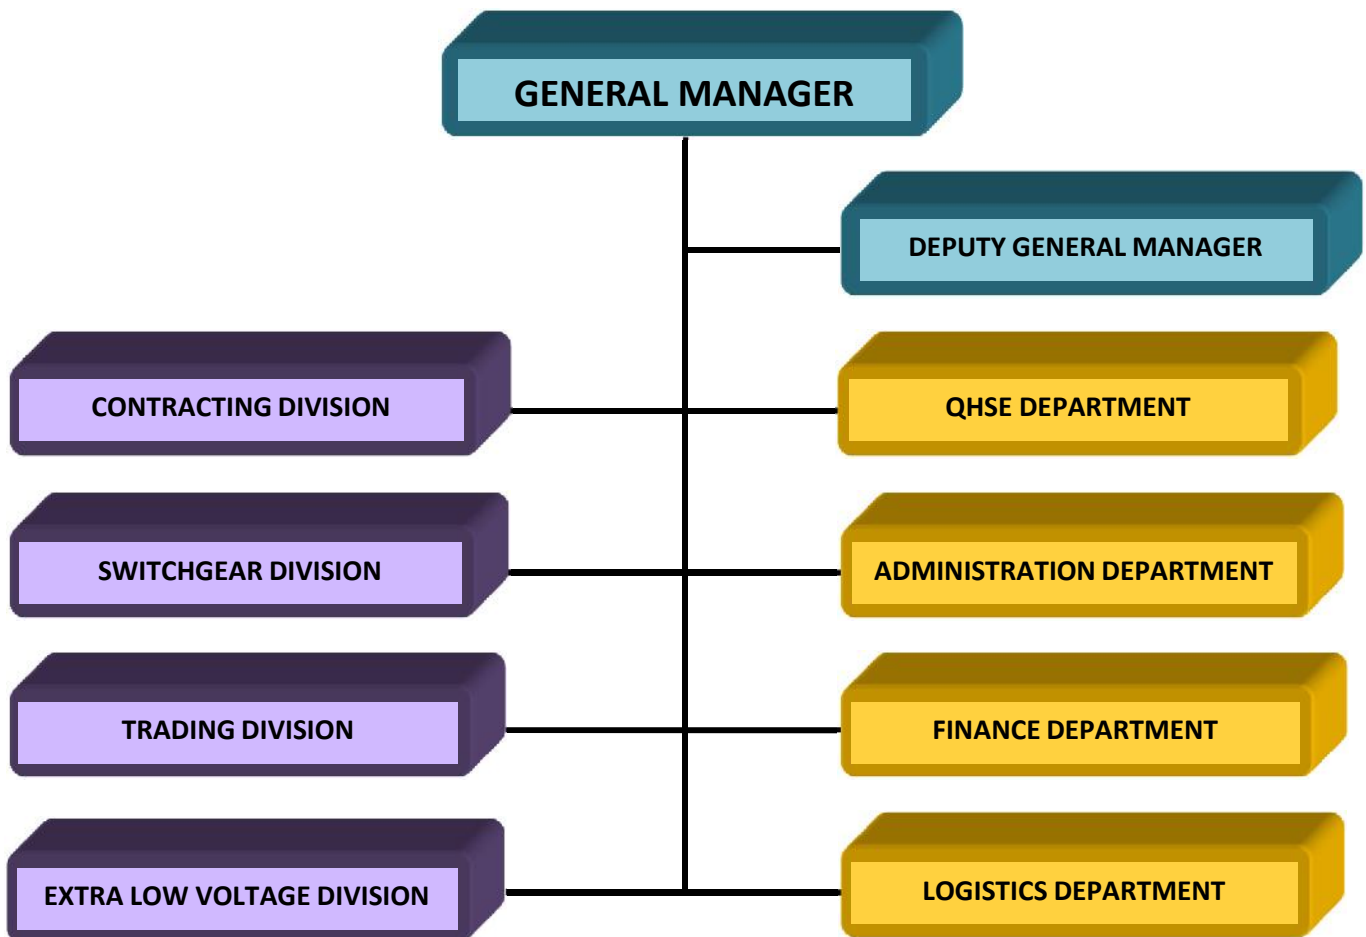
GENERAL MANAGER

DEPUTY GENERAL MANAGER

CONTRACTING DIVISION

QHSE DEPARTMENT

SWITCHGEAR DIVISION

ADMINISTRATION DEPARTMENT

TRADING DIVISION

FINANCE DEPARTMENT

EXTRA LOW VOLTAGE DIVISION

LOGISTICS DEPARTMENT